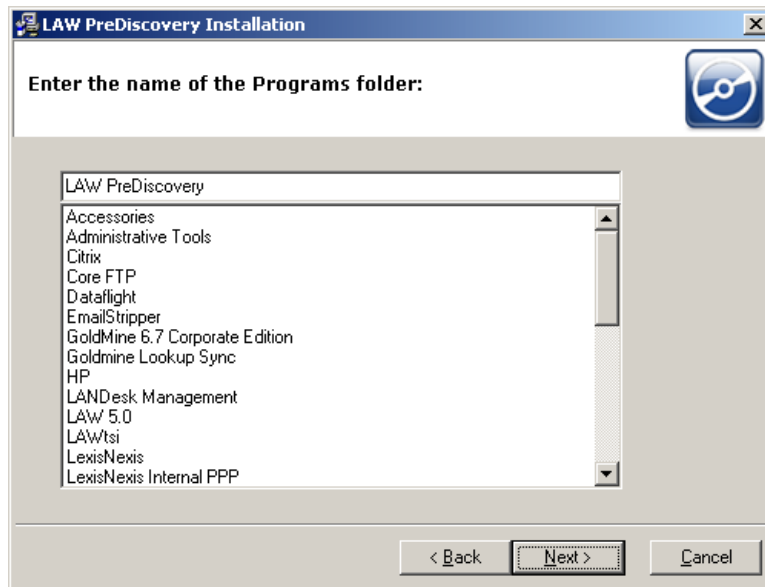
LAW PreDiscovery Installation

Enter the name of the Programs folder:

LAW PreDiscovery

Accessories
Administrative Tools
Citrix
Core FTP
Dataflight
EmailStripper
GoldMine 6.7 Corporate Edition
Goldmine Lookup Sync
HP
LANDesk Management
LAW 5.0
LAWtsi
LexisNexis
LexisNexis Internal PPP

< Back Next > Cancel